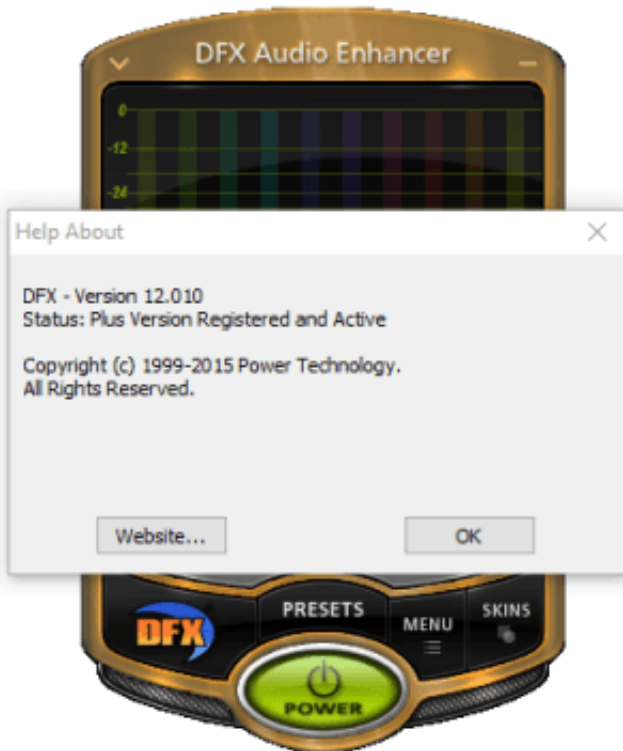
DFX Audio Enhancer

0
-12
-24

Help About

DFX - Version 12.010
Status: Plus Version Registered and Active

Copyright (c) 1999-2015 Power Technology.
All Rights Reserved.

Website...
OK

DFX
PRESETS
MENU
SKINS
POWER